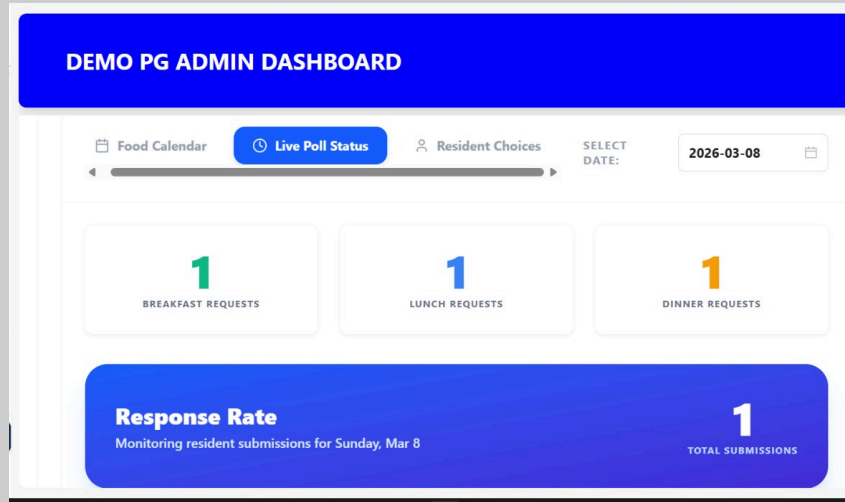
DEMO PG ADMIN DASHBOARD

Food Calendar
Live Poll Status
Resident Choices
SELECT DATE:
2026-03-08

1
BREAKFAST REQUESTS

1
LUNCH REQUESTS

1
DINNER REQUESTS

Response Rate
Monitoring resident submissions for Sunday, Mar 8

1
TOTAL SUBMISSIONS